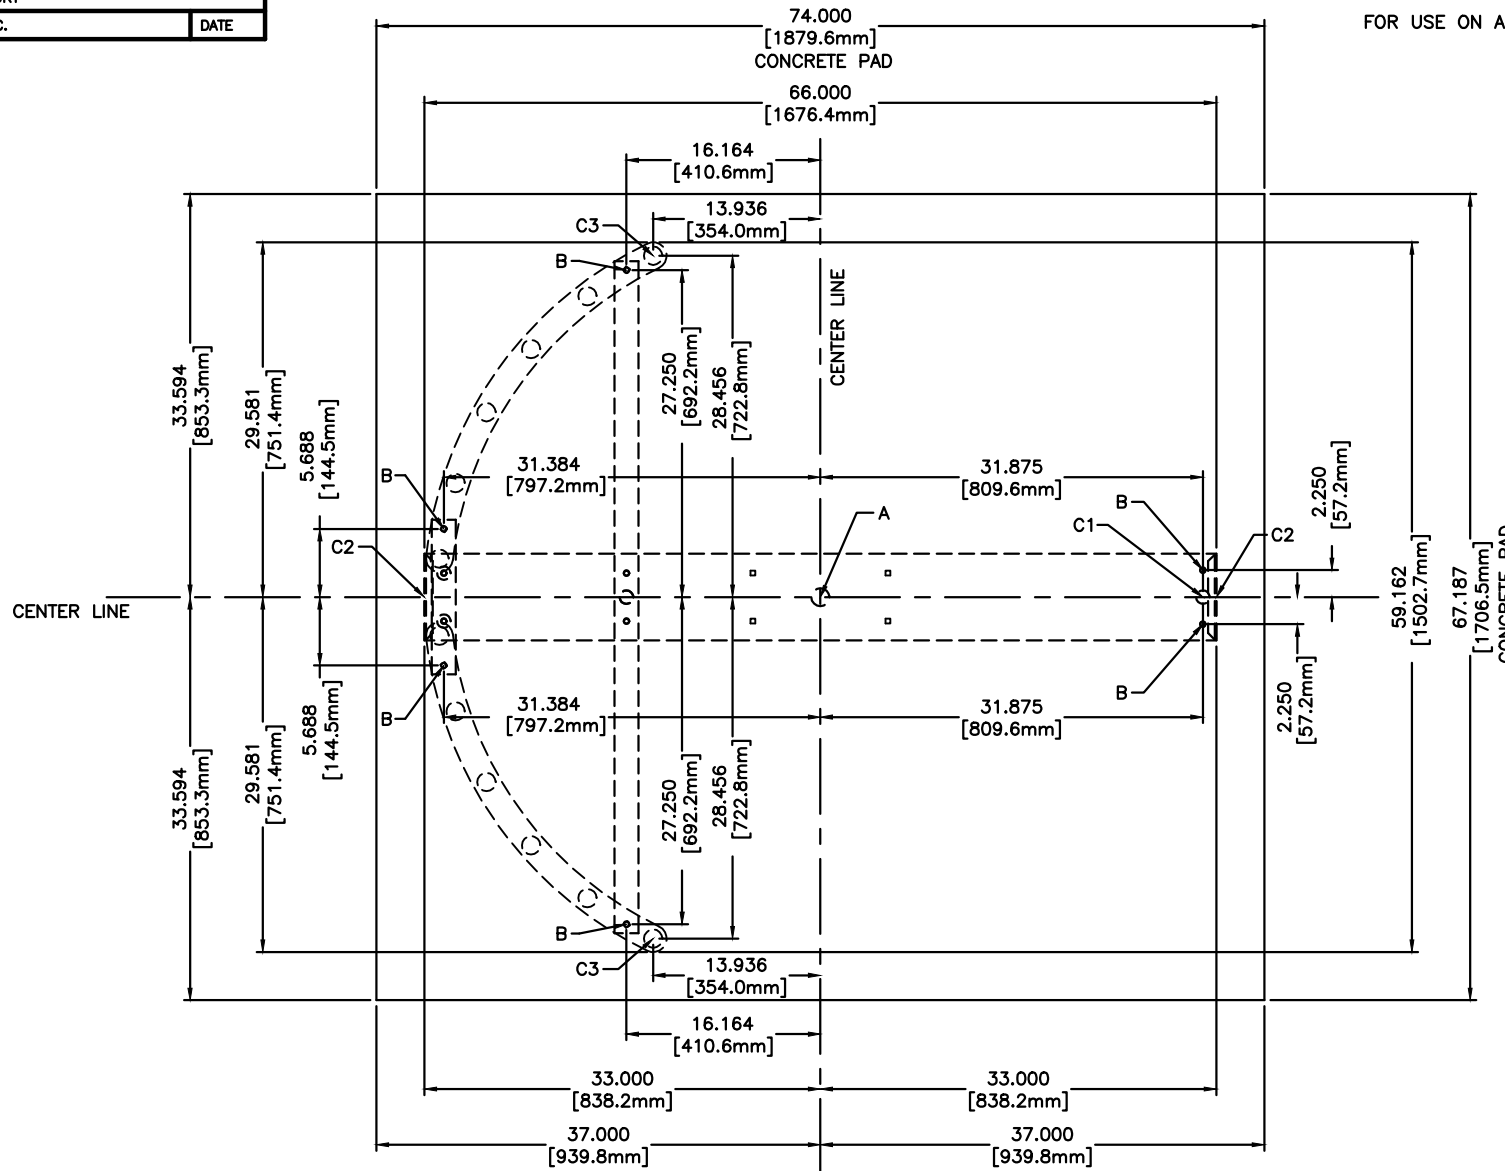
C.
DATE

74.000
[1879.6mm]
CONCRETE PAD

FOR USE ON A

66.000
[1676.4mm]

16.164
[410.6mm]

13.936
[354.0mm]

C3
B

CENTER LINE

27.250
[692.2mm]

28.456
[722.8mm]

33.594
[853.3mm]

29.581
[751.4mm]

5.688
[144.5mm]

B
31.384
[797.2mm]

31.875
[809.6mm]

2.250
[57.2mm]

A
B
C1
C2
C2

CENTER LINE

59.162
[1502.7mm]

67.187
[1706.5mm]
CONCRETE PAD

B
31.384
[797.2mm]

31.875
[809.6mm]

B

2.250
[57.2mm]

5.688
[144.5mm]

33.594
[853.3mm]

29.581
[751.4mm]

27.250
[692.2mm]

28.456
[722.8mm]

B
C3

13.936
[354.0mm]

16.164
[410.6mm]

33.000
[838.2mm]

33.000
[838.2mm]

37.000
[939.8mm]

37.000
[939.8mm]